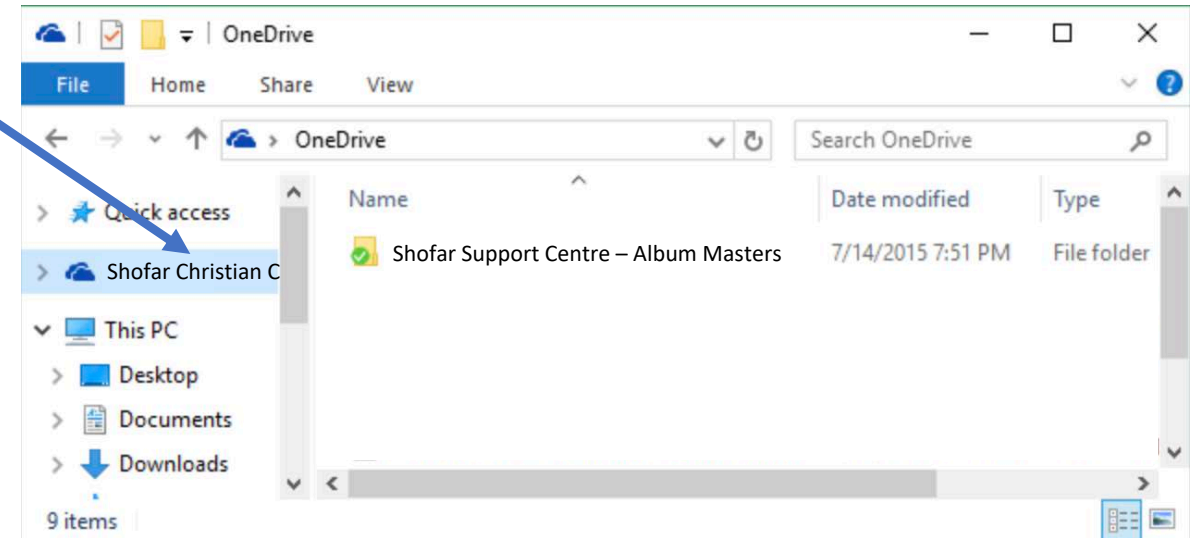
OneDrive

File Home Share View

OneDrive

Search OneDrive

Quick access

Shofar Christian C

This PC

Desktop

Documents

Downloads

| Name | Date modified | Type |
|---|---|---|
| Shofar Support Centre – Album Masters | 7/14/2015 7:51 PM | File folder |

9 items